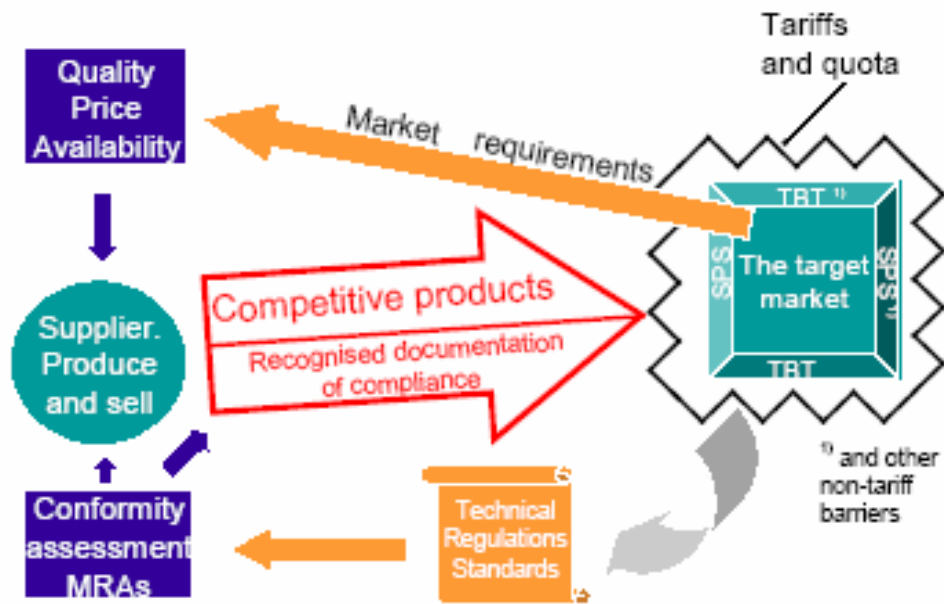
Tariffs and quota

Quality Price Availability

Market requirements

TBT $^{1)}$

SPS

The target market

SPS

TBT

Competitive products

Recognised documentation of compliance

Supplier. Produce and sell

$^{1)}$ and other non-tariff barriers

Conformity assessment MRAs

Technical Regulations Standards